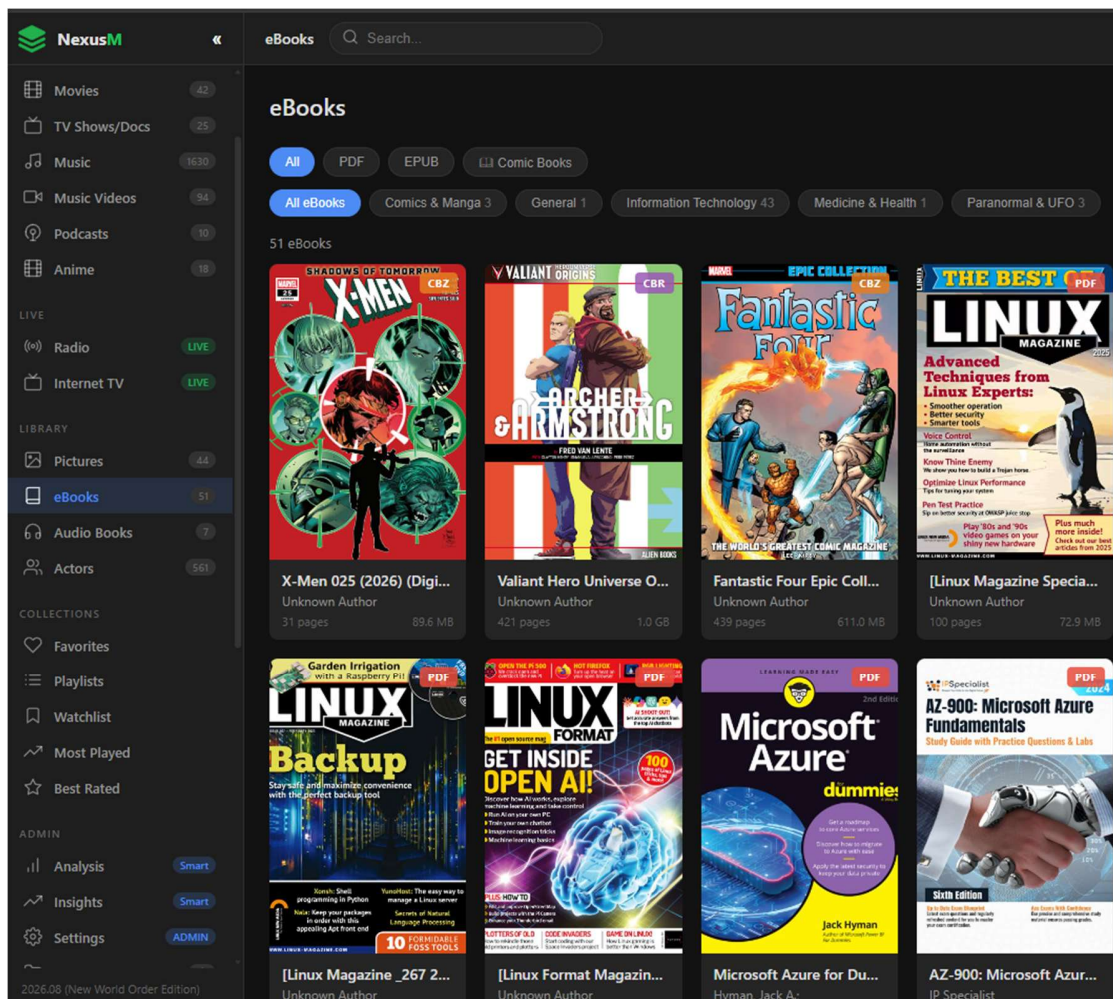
NexusM «

eBooks Search...

Movies 42
TV Shows/Docs 25
Music 1630
Music Videos 94
Podcasts 10
Anime 18

LIVE
Radio LIVE
Internet TV LIVE

LIBRARY
Pictures 44
eBooks 51
Audio Books 7
Actors 561

COLLECTIONS
Favorites
Playlists
Watchlist
Most Played
Best Rated

ADMIN
Analysis Smart
Insights Smart
Settings ADMIN

2026.08 (New World Order Edition)

eBooks

All PDF EPUB Comic Books

All eBooks Comics & Manga 3 General 1 Information Technology 43 Medicine & Health 1 Paranormal & UFO 3

51 eBooks

SHADOWS OF TOMORROW X-MEN CBZ
X-Men 025 (2026) (Digi...
Unknown Author
31 pages 89.6 MB

VALIANT ORIGINS CBR ARCHER & ARMSTRONG FRED VAN LENTE
Valiant Hero Universe O...
Unknown Author
421 pages 1.0 GB

MARVEL EPIC COLLECTION CBZ Fantastic Four THE WORLD'S GREATEST COMIC MAGAZINE
Fantastic Four Epic Coll...
Unknown Author
439 pages 611.0 MB

THE BEST OF PDF LINUX MAGAZINE 2025 Advanced Techniques from Linux Experts: Smoother operation Better security Smarter tools Voice Control Know Thine Enemy Optimize Linux Performance Pen Test Practice Play '80s and '90s video games on your shiny new hardware Plus much more inside! WWW.LINUX-MAGAZINE.COM
[Linux Magazine Specia...
Unknown Author
100 pages 72.9 MB

Garden Irrigation with a Raspberry Pi! PDF LINUX MAGAZINE Backup Stay safe and maximize convenience with the perfect backup tool 10 FORMIDABLE FOSS TOOLS WWW.LINUX-MAGAZINE.COM
[Linux Magazine _267 2...
Unknown Author

PDF LINUX FORMAT GET INSIDE OPEN AI! 100
[Linux Format Magazin...
Unknown Author

LEARNING MADE EASY PDF 2nd Edition Microsoft Azure dummies Jack Hyman
Microsoft Azure for Du...
Hyman, Jack A.

IPSpecialist PDF 2024 AZ-900: Microsoft Azure Fundamentals Study Guide with Practice Questions & Labs Sixth Edition
AZ-900: Microsoft Azur...
IP Specialist